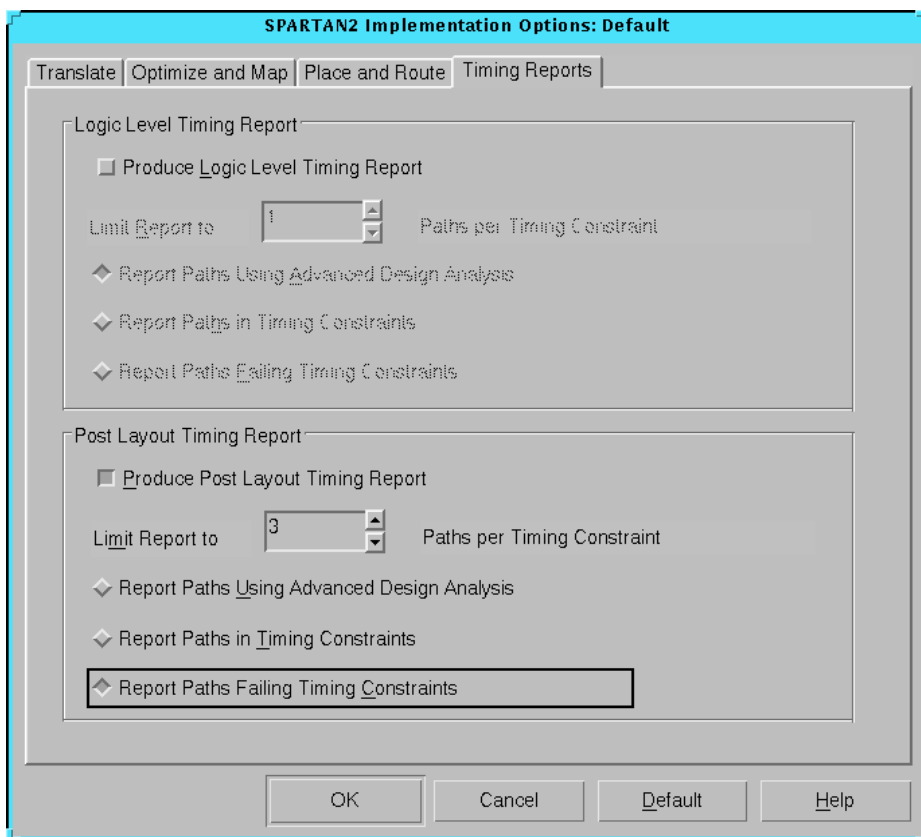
SPARTAN2 Implementation Options: Default

Translate | Optimize and Map | Place and Route | Timing Reports

Logic Level Timing Report

Produce Logic Level Timing Report

Limit Report to 1 Paths per Timing Constraint

Report Paths Using Advanced Design Analysis

Report Paths in Timing Constraints

Report Paths Failing Timing Constraints

Post Layout Timing Report

Produce Post Layout Timing Report

Limit Report to 3 Paths per Timing Constraint

Report Paths Using Advanced Design Analysis

Report Paths in Timing Constraints

Report Paths Failing Timing Constraints

OK Cancel Default Help